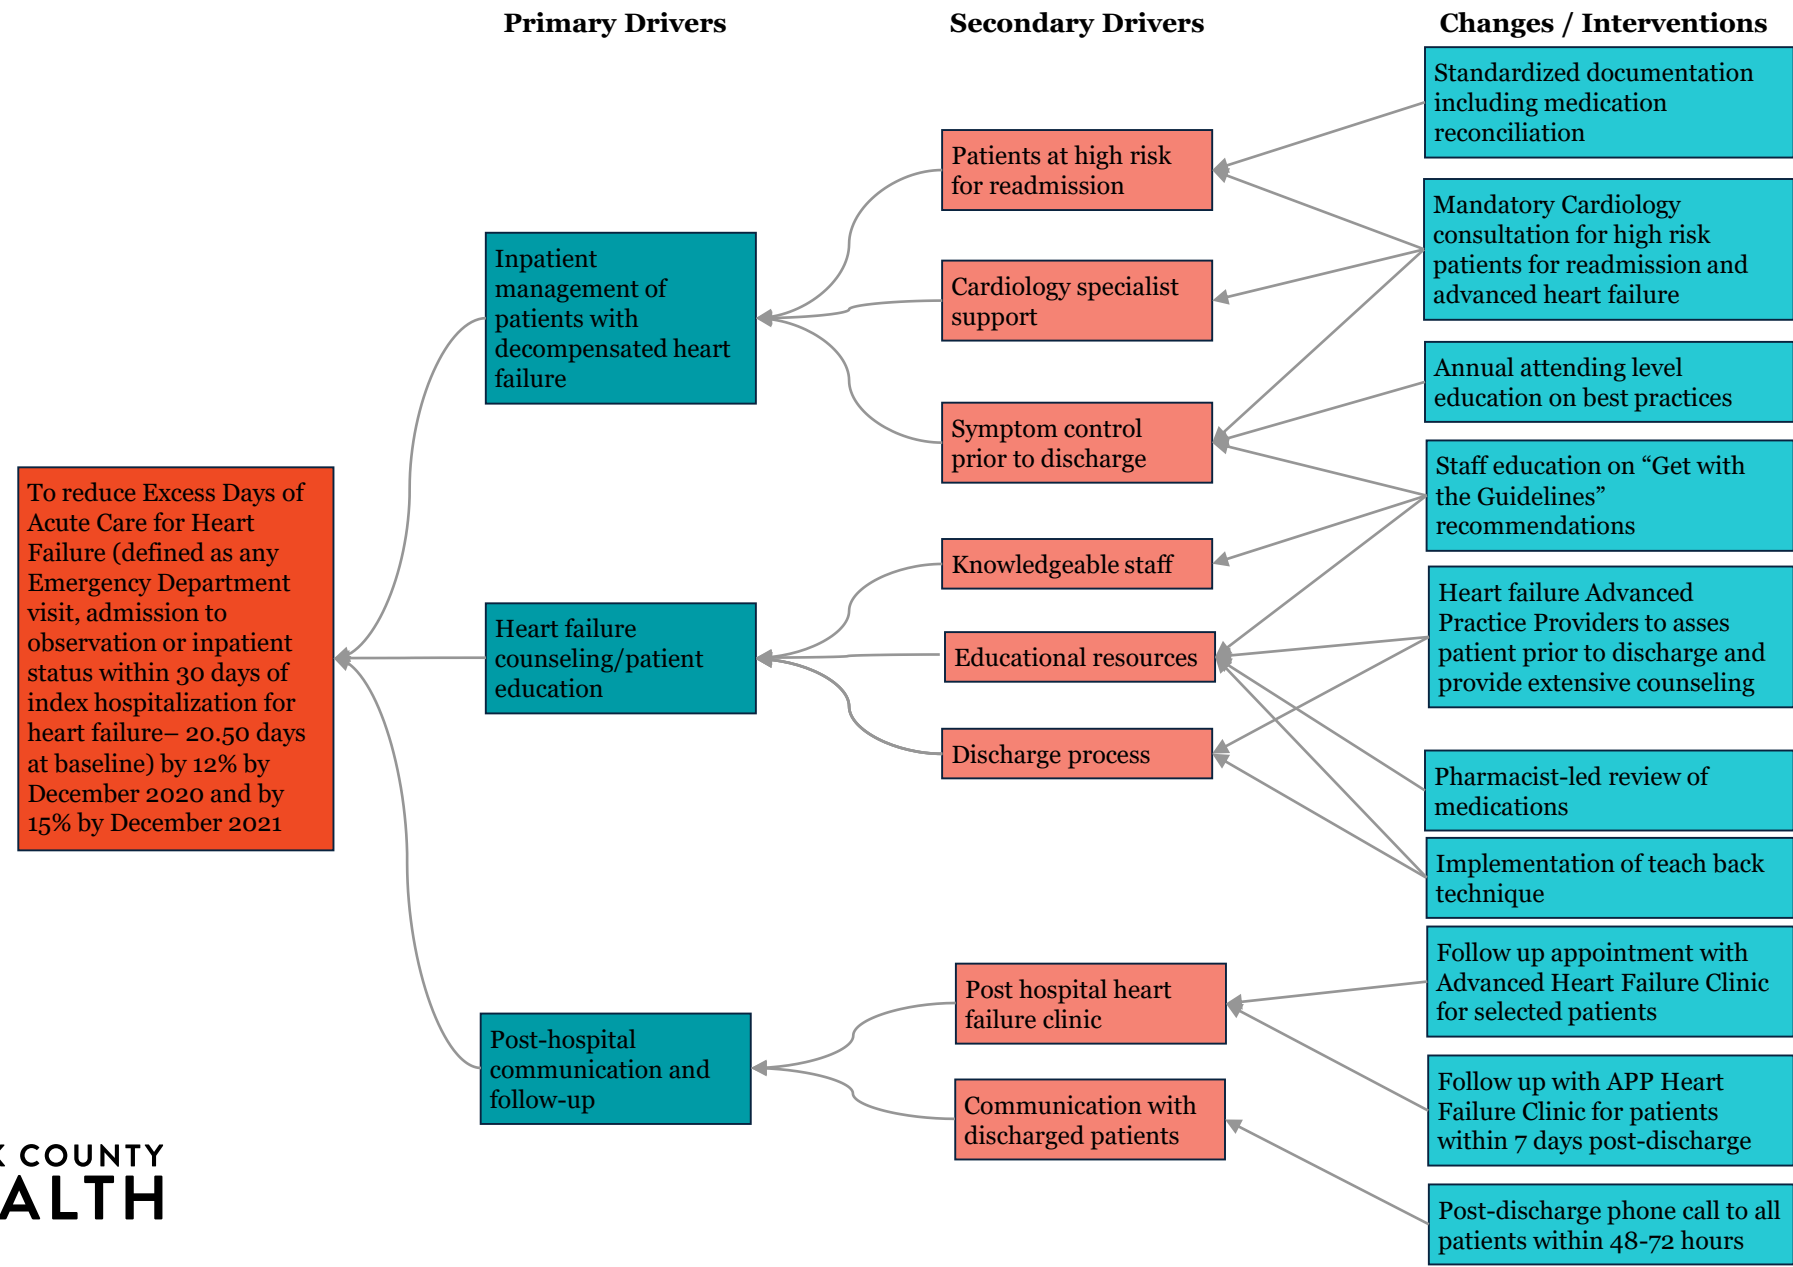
Primary Drivers

Secondary Drivers

Changes / Interventions

To reduce Excess Days of Acute Care for Heart Failure (defined as any Emergency Department visit, admission to observation or inpatient status within 30 days of index hospitalization for heart failure– 20.50 days at baseline) by 12% by December 2020 and by 15% by December 2021

Inpatient management of patients with decompensated heart failure

Heart failure counseling/patient education

Post-hospital communication and follow-up

Patients at high risk for readmission

Cardiology specialist support

Symptom control prior to discharge

Knowledgeable staff

Educational resources

Discharge process

Post hospital heart failure clinic

Communication with discharged patients

Standardized documentation including medication reconciliation

Mandatory Cardiology consultation for high risk patients for readmission and advanced heart failure

Annual attending level education on best practices

Staff education on “Get with the Guidelines” recommendations

Heart failure Advanced Practice Providers to asses patient prior to discharge and provide extensive counseling

Pharmacist-led review of medications

Implementation of teach back technique

Follow up appointment with Advanced Heart Failure Clinic for selected patients

Follow up with APP Heart Failure Clinic for patients within 7 days post-discharge

Post-discharge phone call to all patients within 48-72 hours

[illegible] COUNTY
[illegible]ALTH